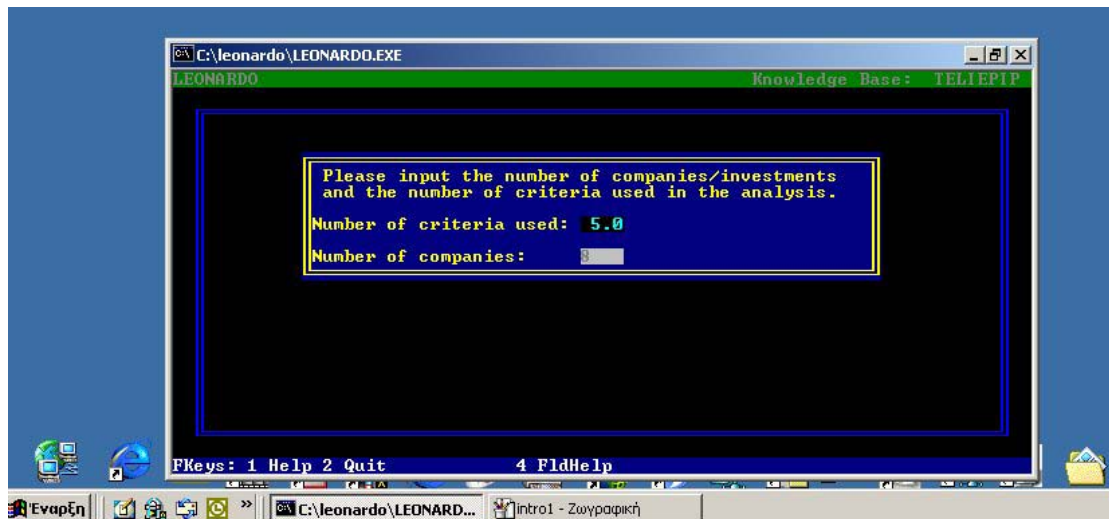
C:\leonardo\LEONARDO.EXE

LEONARDO Knowledge Base: TELIEPIP

Please input the number of companies/investments and the number of criteria used in the analysis.

Number of criteria used: 5.0

Number of companies: 8

FKeys: 1 Help 2 Quit 4 FldHelp

Έναρξη

C:\leonardo\LEONARD...

intro1 - Ζωγραφική